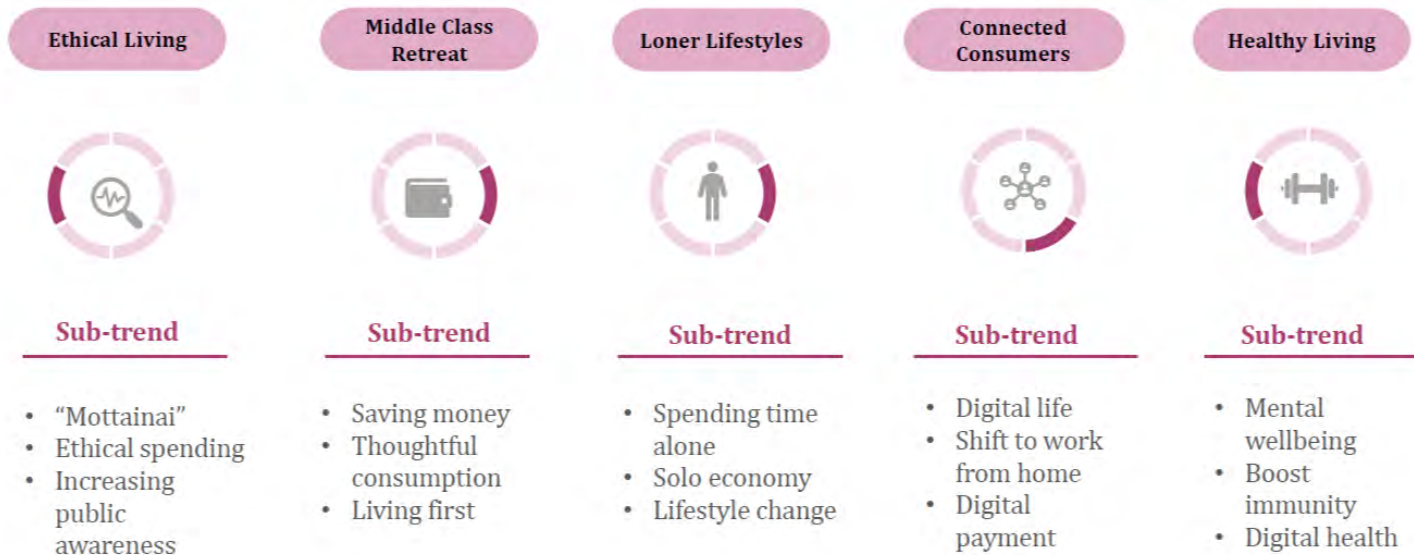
Ethical Living

Sub-trend

- “Mottainai”
- Ethical spending
- Increasing public awareness

Middle Class Retreat

Sub-trend

- Saving money
- Thoughtful consumption
- Living first

Loner Lifestyles

Sub-trend

- Spending time alone
- Solo economy
- Lifestyle change

Connected Consumers

Sub-trend

- Digital life
- Shift to work from home
- Digital payment

Healthy Living

Sub-trend

- Mental wellbeing
- Boost immunity
- Digital health